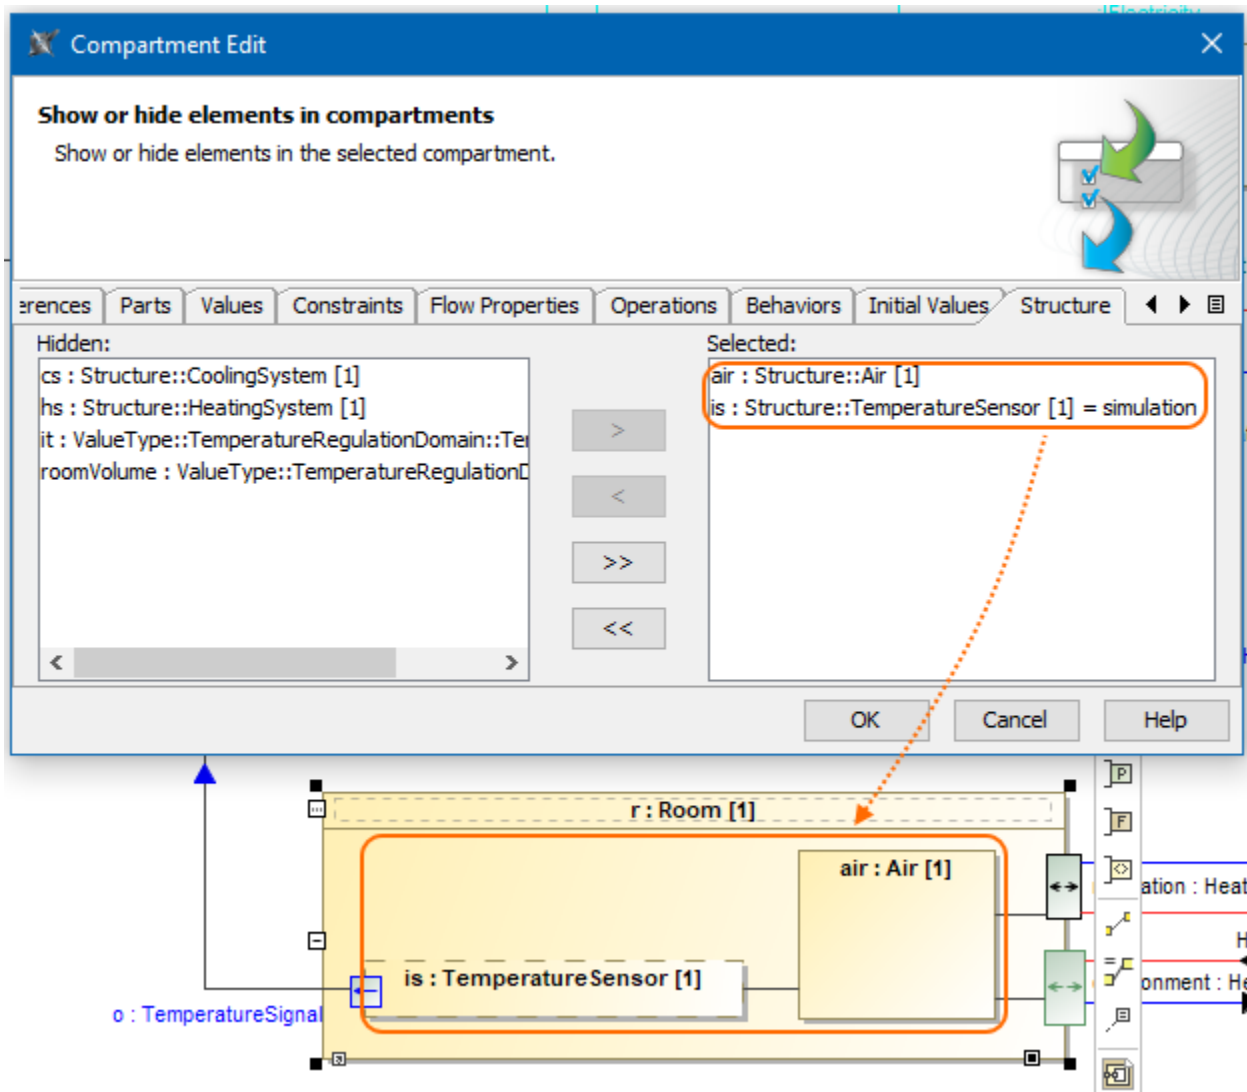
Compartment Edit

Show or hide elements in compartments

Show or hide elements in the selected compartment.

erences | Parts | Values | Constraints | Flow Properties | Operations | Behaviors | Initial Values | Structure

Hidden:

cs : Structure::CoolingSystem [1]
hs : Structure::HeatingSystem [1]
it : ValueType::TemperatureRegulationDomain::Te
roomVolume : ValueType::TemperatureRegulation[

>
<
>>
<<

Selected:

air : Structure::Air [1]
is : Structure::TemperatureSensor [1] = simulation

OK   Cancel   Help

r : Room [1]

air : Air [1]

is : TemperatureSensor [1]

o : TemperatureSignal

ation : Heat

onment : He

H